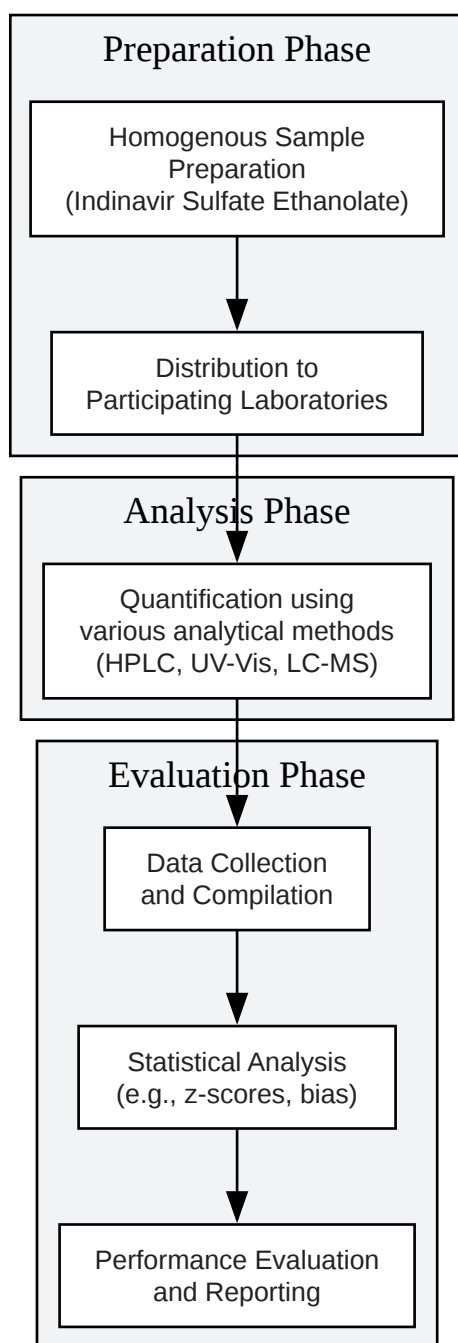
Preparation Phase

Homogenous Sample Preparation (Indinavir Sulfate Ethanolate)

Distribution to Participating Laboratories

Analysis Phase

Quantification using various analytical methods (HPLC, UV-Vis, LC-MS)

Evaluation Phase

Data Collection and Compilation

Statistical Analysis (e.g., z-scores, bias)

Performance Evaluation and Reporting